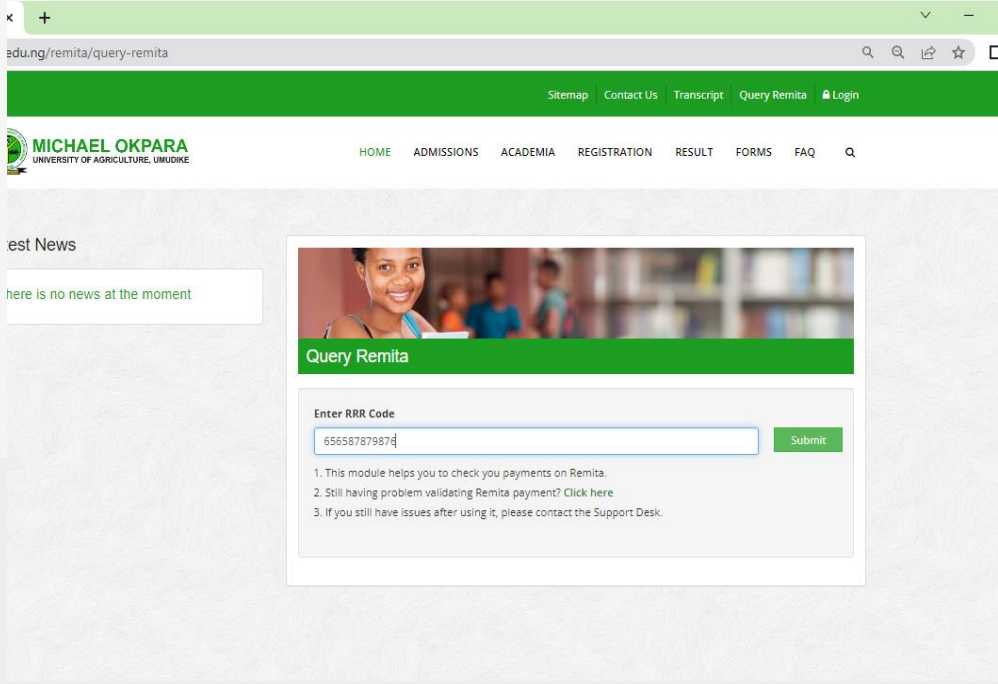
x +

edu.ng/remita/query-remita

Sitemap Contact Us Transcript Query Remita Login

MICHAEL OKPARA
UNIVERSITY OF AGRICULTURE, UMUDIKE

HOME ADMISSIONS ACADEMIA REGISTRATION RESULT FORMS FAQ

test News

here is no news at the moment

Query Remita

Enter RRR Code

656587879876

Submit

1. This module helps you to check you payments on Remita.
2. Still having problem validating Remita payment? Click here
3. If you still have issues after using it, please contact the Support Desk.